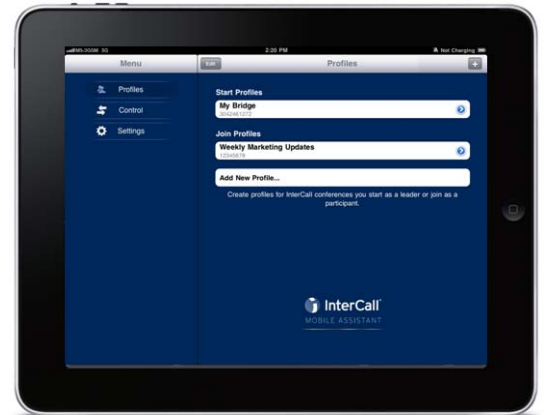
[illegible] 3G

2:20 PM

Not Charging

Menu

Edit

Profiles

+

Profiles

Control

Settings

Start Profiles

My Bridge

3042461372

Join Profiles

Weekly Marketing Updates

12345678

Add New Profile...

Create profiles for InterCall conferences you start as a leader or join as a participant.

InterCall

MOBILE ASSISTANT